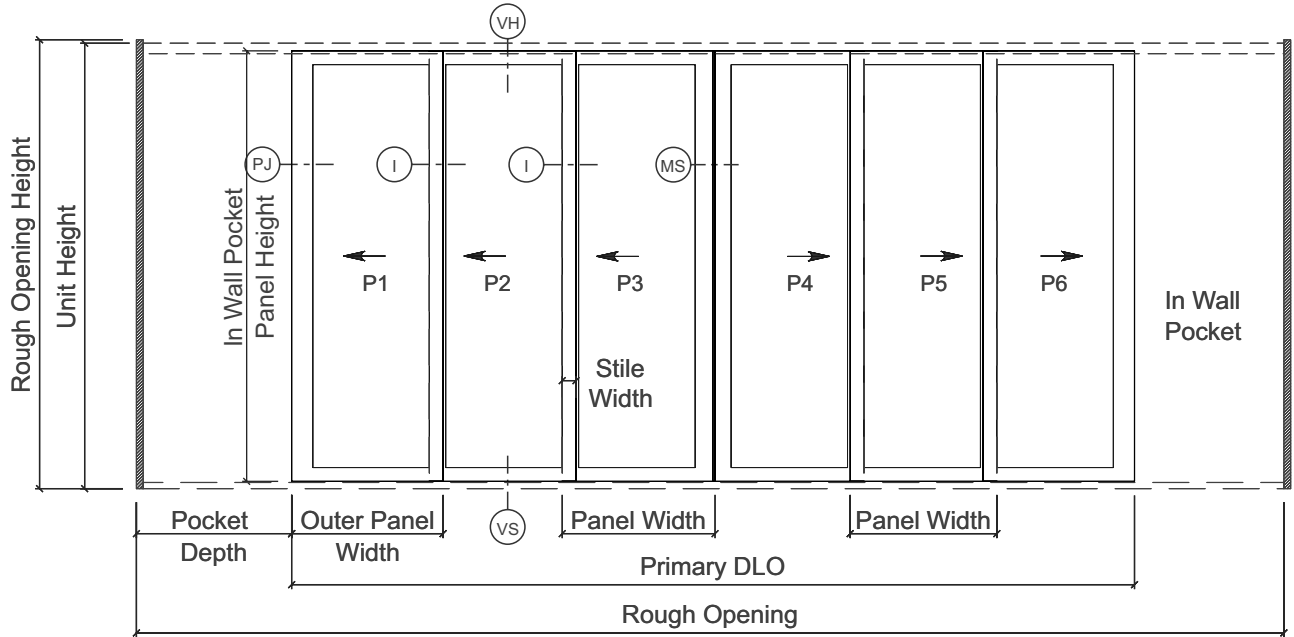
VH

Rough Opening Height

Unit Height

In Wall Pocket

Panel Height

PJ

I

I

MS

P1

P2

P3

P4

P5

P6

In Wall Pocket

Stile Width

VS

Pocket Depth

Outer Panel Width

Panel Width

Panel Width

Primary DLO

Rough Opening